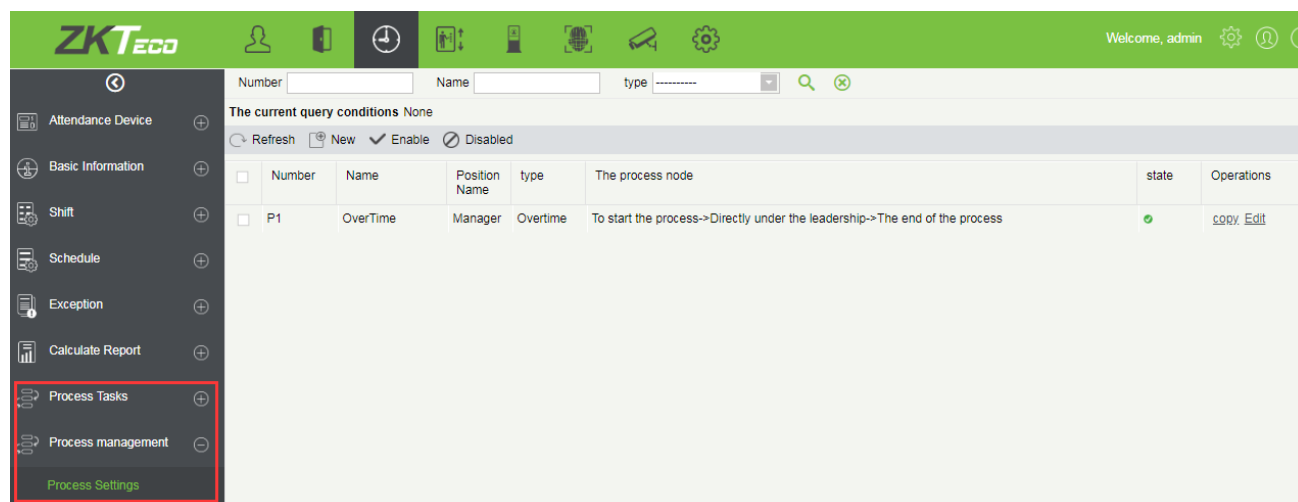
ZKTeco

Welcome, admin

Attendance Device
Basic Information
Shift
Schedule
Exception
Calculate Report
Process Tasks
Process management
Process Settings

Number Name type ----------

The current query conditions None

Refresh New Enable Disabled

| | Number | Name | Position Name | type | The process node | state | Operations |
|---|---|---|---|---|---|---|---|
| | P1 | OverTime | Manager | Overtime | To start the process->Directly under the leadership->The end of the process | | copy Edit |